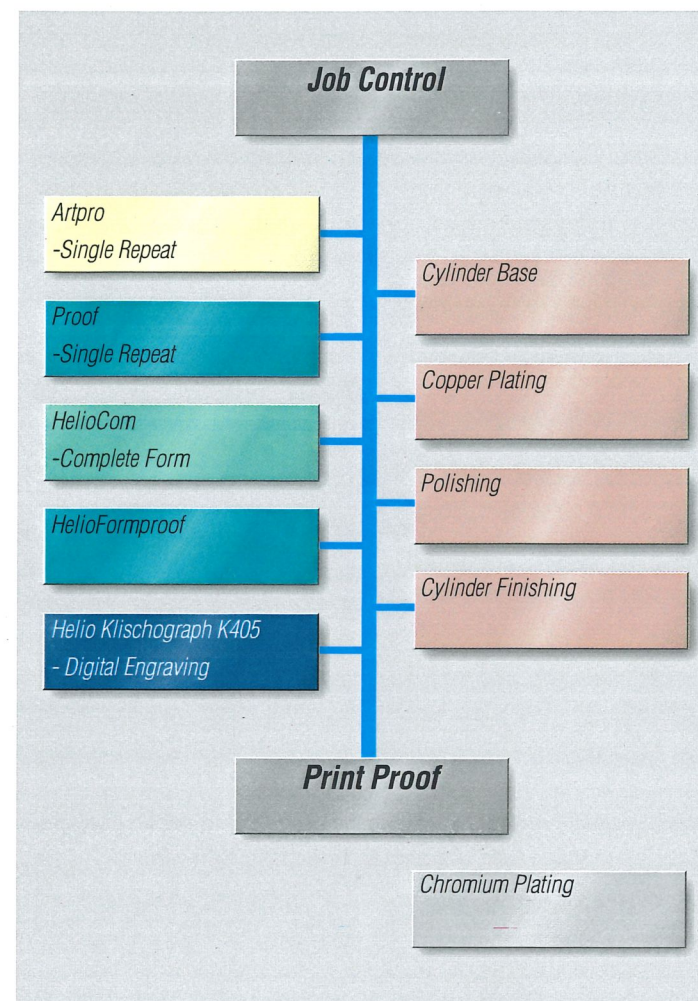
Job Control

Artpro
-Single Repeat

Proof
-Single Repeat

HelioCom
-Complete Form

HelioFormproof

Helio Klischograph K405
- Digital Engraving

Cylinder Base

Copper Plating

Polishing

Cylinder Finishing

Print Proof

Chromium Plating